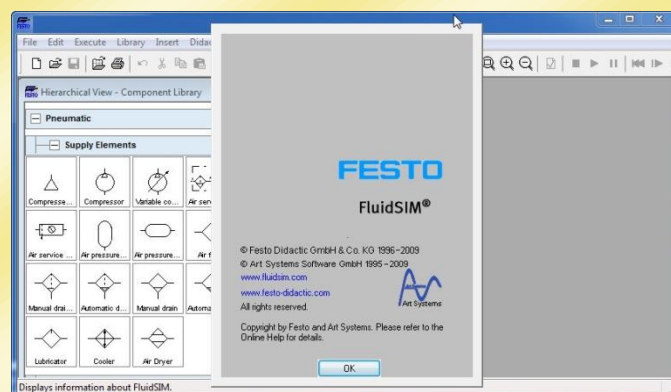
File Edit Execute Library Insert Didac

Hierarchical View - Component Library

Pneumatic

Supply Elements

Compresse... Compressor Variable co... Air serv

Air service ... Air pressure... Air pressure... Air f

Manual drai... Automatic d... Manual drain Automa

Lubricator Cooler Air Dryer

FESTO

FluidSIM®

© Festo Didactic GmbH & Co. KG 1996-2009
© Art Systems Software GmbH 1995-2009
www.fluidsim.com
www.festo-didactic.com
All rights reserved.

Art Systems

Copyright by Festo and Art Systems. Please refer to the Online Help for details.

OK

Displays information about FluidSIM.